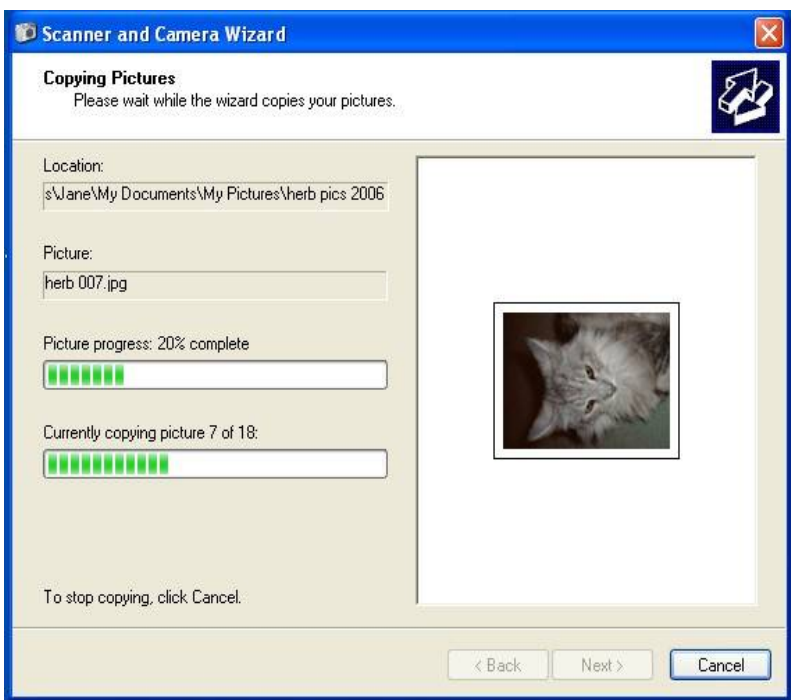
Scanner and Camera Wizard

Copying Pictures
Please wait while the wizard copies your pictures.

Location:
s\Jane\My Documents\My Pictures\herb pics 2006

Picture:
herb 007.jpg

Picture progress: 20% complete

Currently copying picture 7 of 18:

To stop copying, click Cancel.

< Back
Next >
Cancel